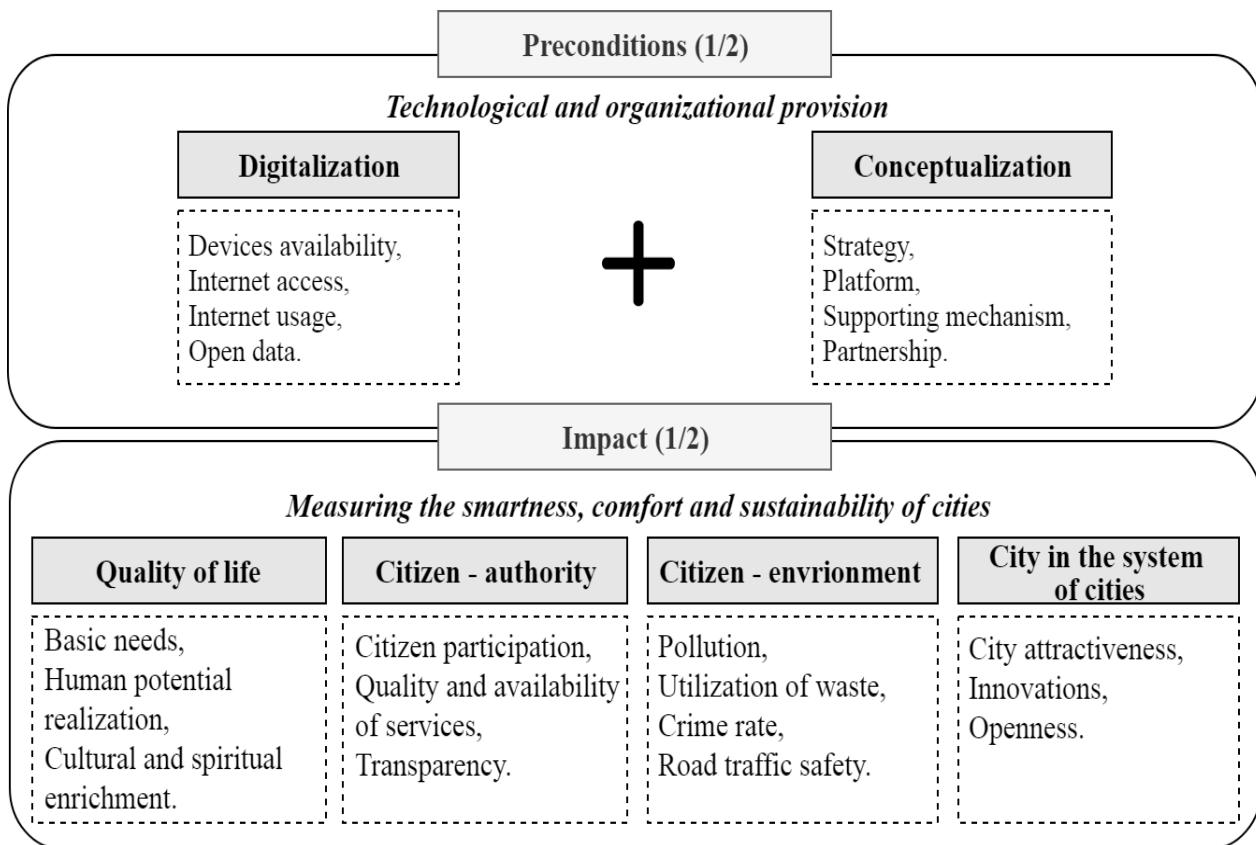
Preconditions (1/2)

*Technological and organizational provision*

**Digitalization**

Devices availability,
Internet access,
Internet usage,
Open data.

+

**Conceptualization**

Strategy,
Platform,
Supporting mechanism,
Partnership.

Impact (1/2)

*Measuring the smartness, comfort and sustainability of cities*

**Quality of life**

Basic needs,
Human potential realization,
Cultural and spiritual enrichment.

**Citizen - authority**

Citizen participation,
Quality and availability of services,
Transparency.

**Citizen - envrionment**

Pollution,
Utilization of waste,
Crime rate,
Road traffic safety.

**City in the system of cities**

City attractiveness,
Innovations,
Openness.